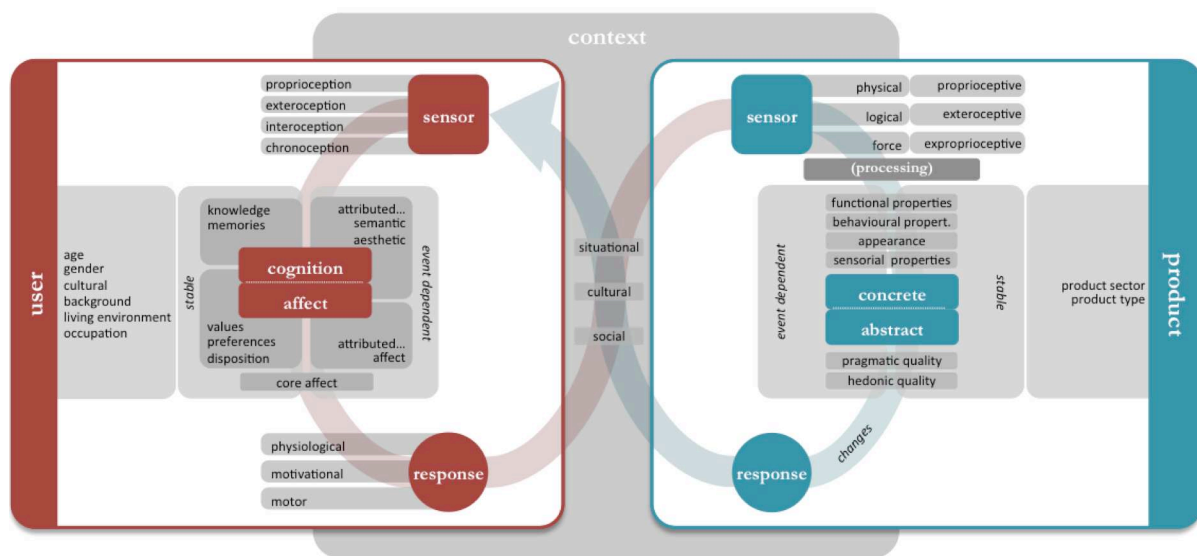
context

user

proprioception
exteroception
interoception
chronoception

sensor

age
gender
cultural background
living environment
occupation

stable

knowledge
memories

attributed...
semantic
aesthetic

event dependent

cognition

affect

values
preferences
disposition

attributed...
affect

core affect

physiological
motivational
motor

response

situational
cultural
social

sensor

physical
logical
force

proprioceptive
exteroceptive
expropriceptive

(processing)

event dependent

functional properties
behavioural propert.
appearance
sensorial properties

concrete

abstract

pragmatic quality
hedonic quality

stable

product sector
product type

product

response

changes